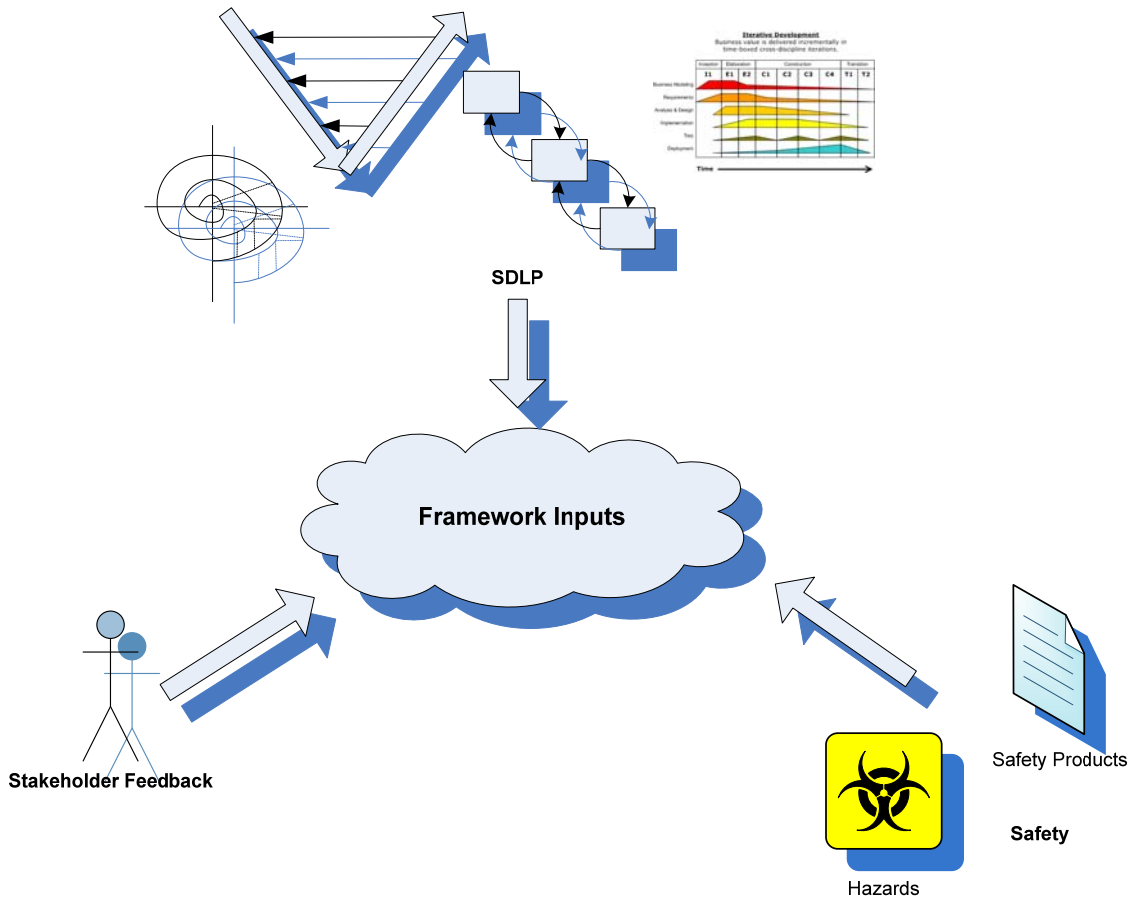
Iterative Development
Business value is delivered incrementally in time-boxed cross-discipline iterations.

| Inception | Elaboration | | Construction | | | | Transition | |
|---|---|---|---|---|---|---|---|---|
| I1 | E1 | E2 | C1 | C2 | C3 | C4 | T1 | T2 |

Business Modeling
Requirements
Analysis & Design
Implementation
Test
Deployment
Time

SDLP

Framework Inputs

Stakeholder Feedback

Safety Products

Safety

Hazards